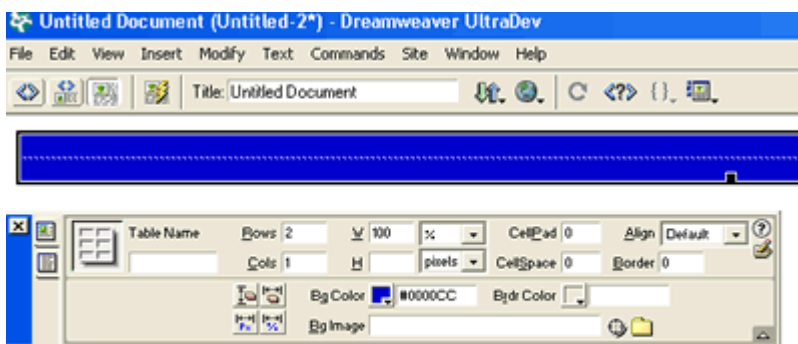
Untitled Document (Untitled-2*) - Dreamweaver UltraDev

File Edit View Insert Modify Text Commands Site Window Help

Title: Untitled Document

Table Name
Rows 2
W 100 %
CellPad 0
Align Default
Cols 1
H pixels
CellSpace 0
Border 0
Bg Color #0000CC
Brdr Color
Bg Image